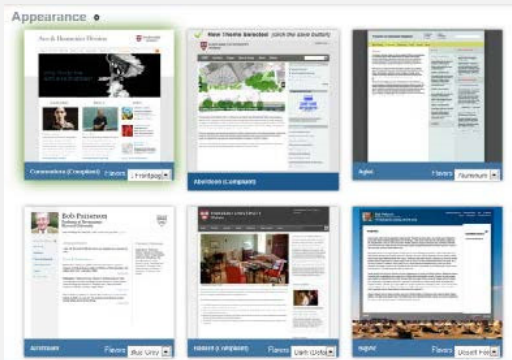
Appearance

Arts & Humanities Division

Cornerstone (Compliant) Flavors Frontpage

New Theme Selected (click the save button)

Aberdeen (Compliant)

Agor Flavors Numerum

Bob Pattenson

Flavors Blue Gray

HARVARD UNIVERSITY

Flavors Dark Gold

Flavors Desert Fire